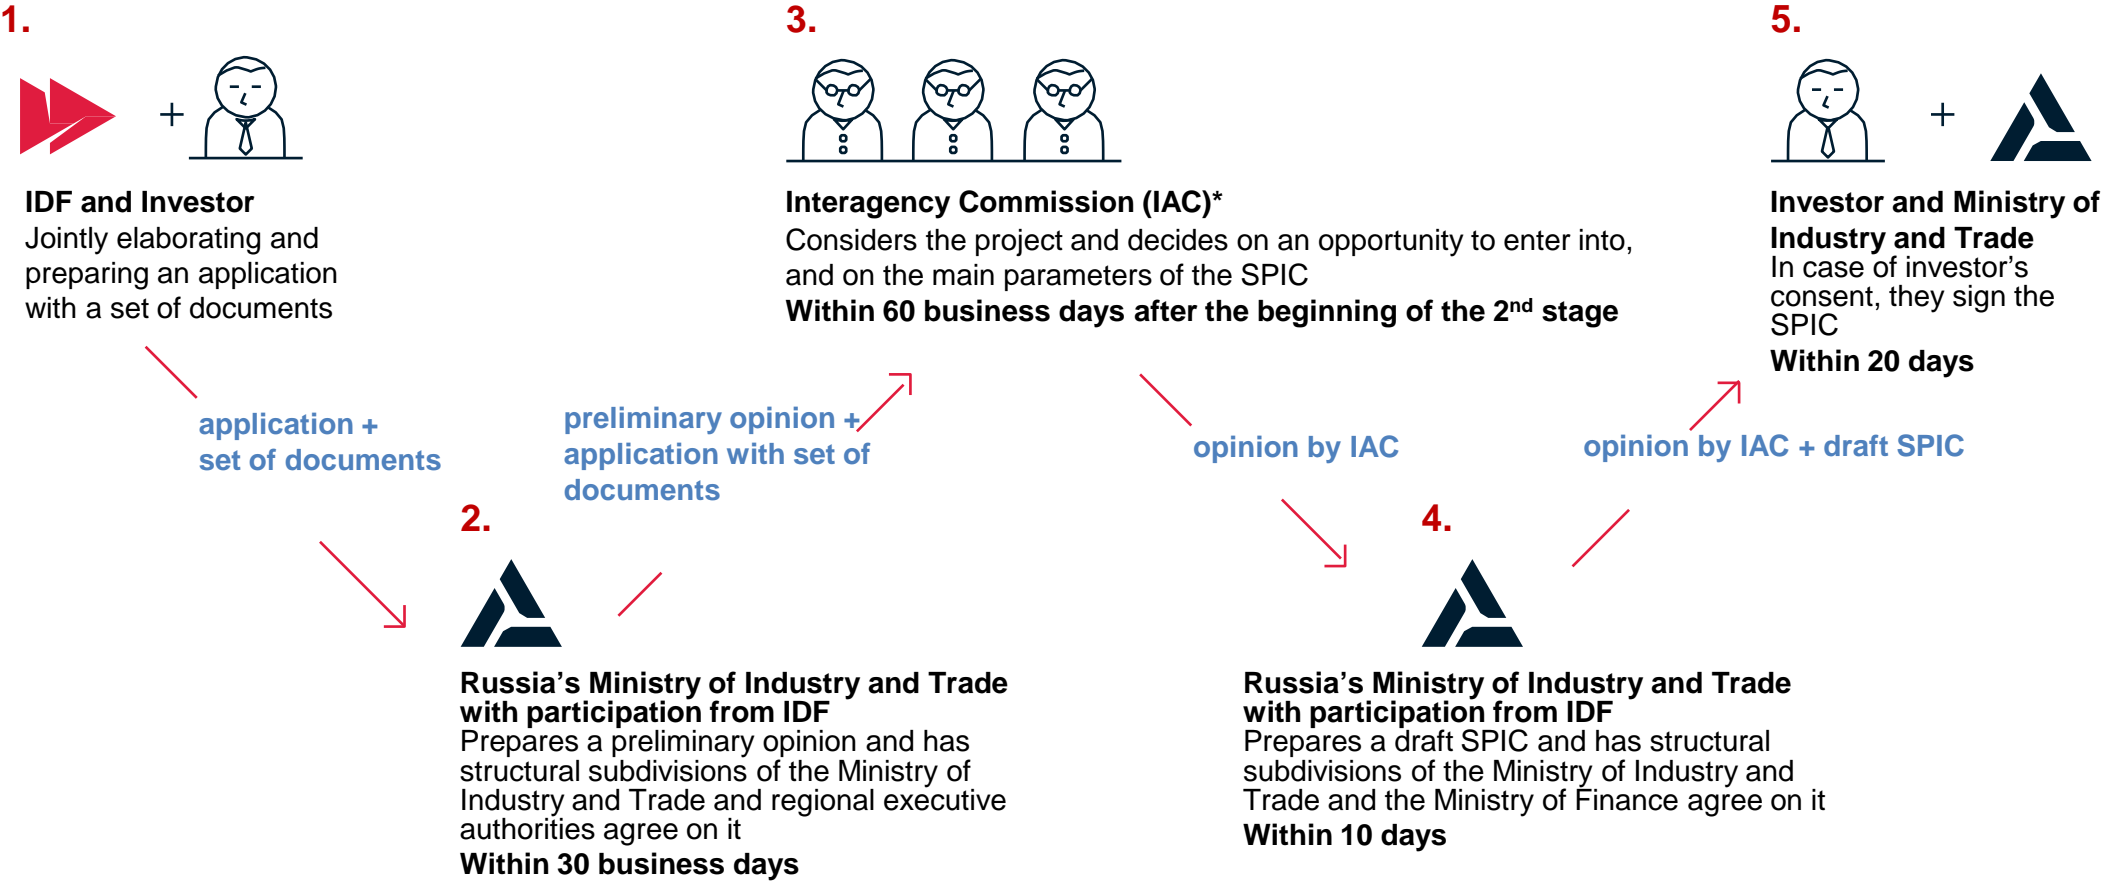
1.

+

IDF and Investor
Jointly elaborating and preparing an application with a set of documents

application + set of documents

2.

Russia’s Ministry of Industry and Trade with participation from IDF
Prepares a preliminary opinion and has structural subdivisions of the Ministry of Industry and Trade and regional executive authorities agree on it
Within 30 business days

preliminary opinion + application with set of documents

3.

Interagency Commission (IAC)*
Considers the project and decides on an opportunity to enter into, and on the main parameters of the SPIC
Within 60 business days after the beginning of the 2$^{nd}$ stage

opinion by IAC

4.

Russia’s Ministry of Industry and Trade with participation from IDF
Prepares a draft SPIC and has structural subdivisions of the Ministry of Industry and Trade and the Ministry of Finance agree on it
Within 10 days

opinion by IAC + draft SPIC

5.

+

Investor and Ministry of Industry and Trade
In case of investor’s consent, they sign the SPIC
Within 20 days